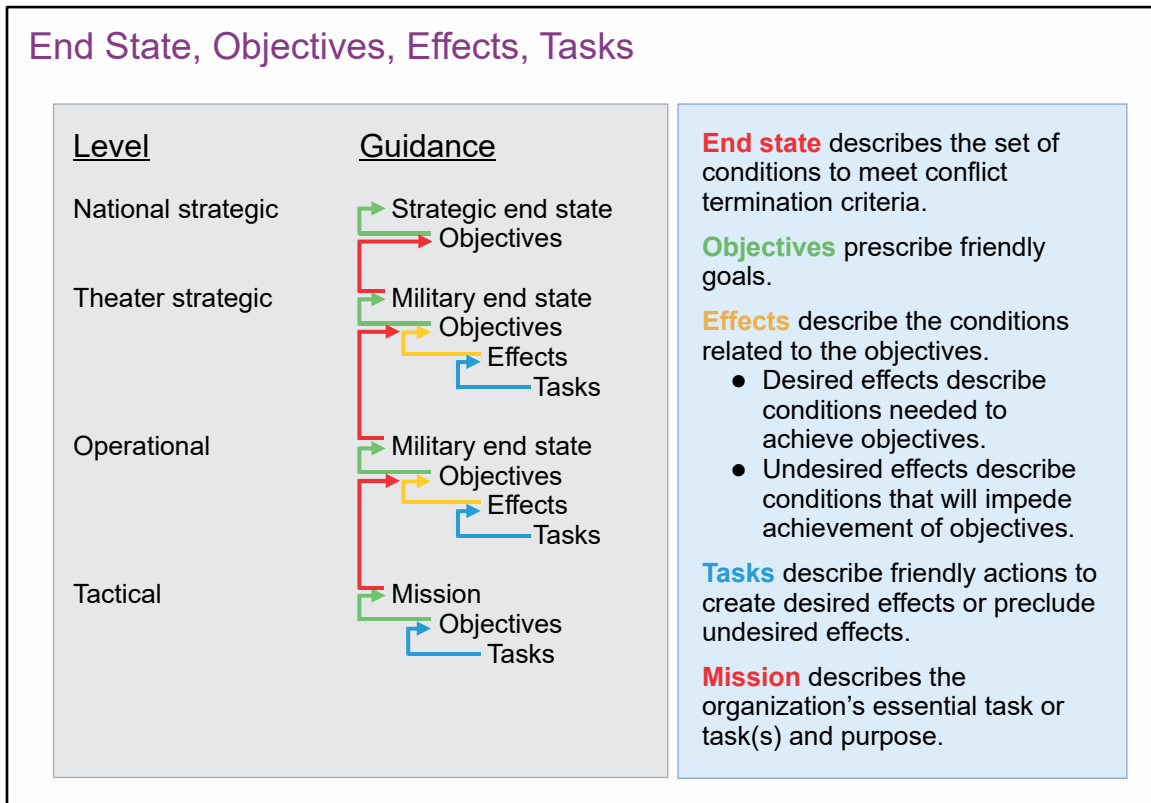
End State, Objectives, Effects, Tasks

Level

National strategic

Theater strategic

Operational

Tactical

Guidance

Strategic end state
Objectives

Military end state
Objectives
Effects
Tasks

Military end state
Objectives
Effects
Tasks

Mission
Objectives
Tasks

End state describes the set of conditions to meet conflict termination criteria.

Objectives prescribe friendly goals.

Effects describe the conditions related to the objectives.

- Desired effects describe conditions needed to achieve objectives.
- Undesired effects describe conditions that will impede achievement of objectives.

Tasks describe friendly actions to create desired effects or preclude undesired effects.

Mission describes the organization’s essential task or task(s) and purpose.